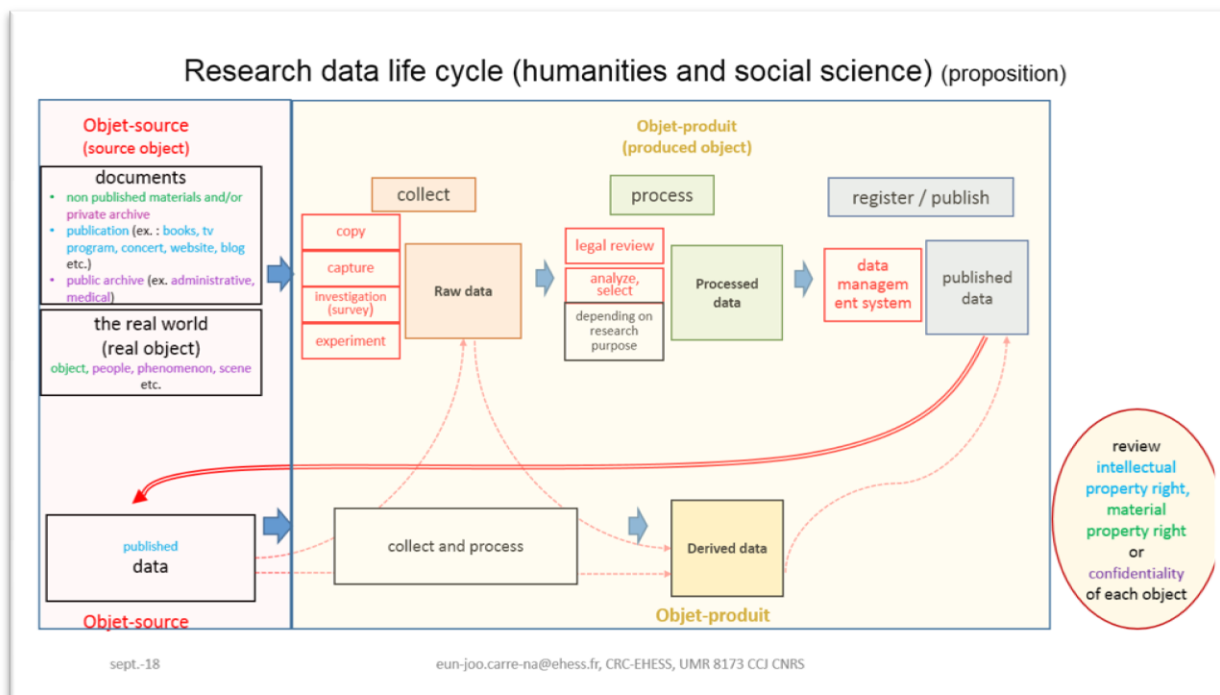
Research data life cycle (humanities and social science) (proposition)

Objet-source
(source object)

documents
- non published materials and/or private archive
- publication (ex. : books, tv program, concert, website, blog etc.)
- public archive (ex. administrative, medical)

the real world
(real object)
object, people, phenomenon, scene etc.

Objet-produit
(produced object)

collect

copy
capture
investigation (survey)
experiment

Raw data

process

legal review
analyze, select
depending on research purpose

Processed data

register / publish

data management system

published data

published
data

collect and process

Derived data

Objet-source

Objet-produit

review
intellectual property right,
material property right
or
confidentiality
of each object

sept.-18

eun-joo.carre-na@ehess.fr, CRC-EHESS, UMR 8173 CCJ CNRS